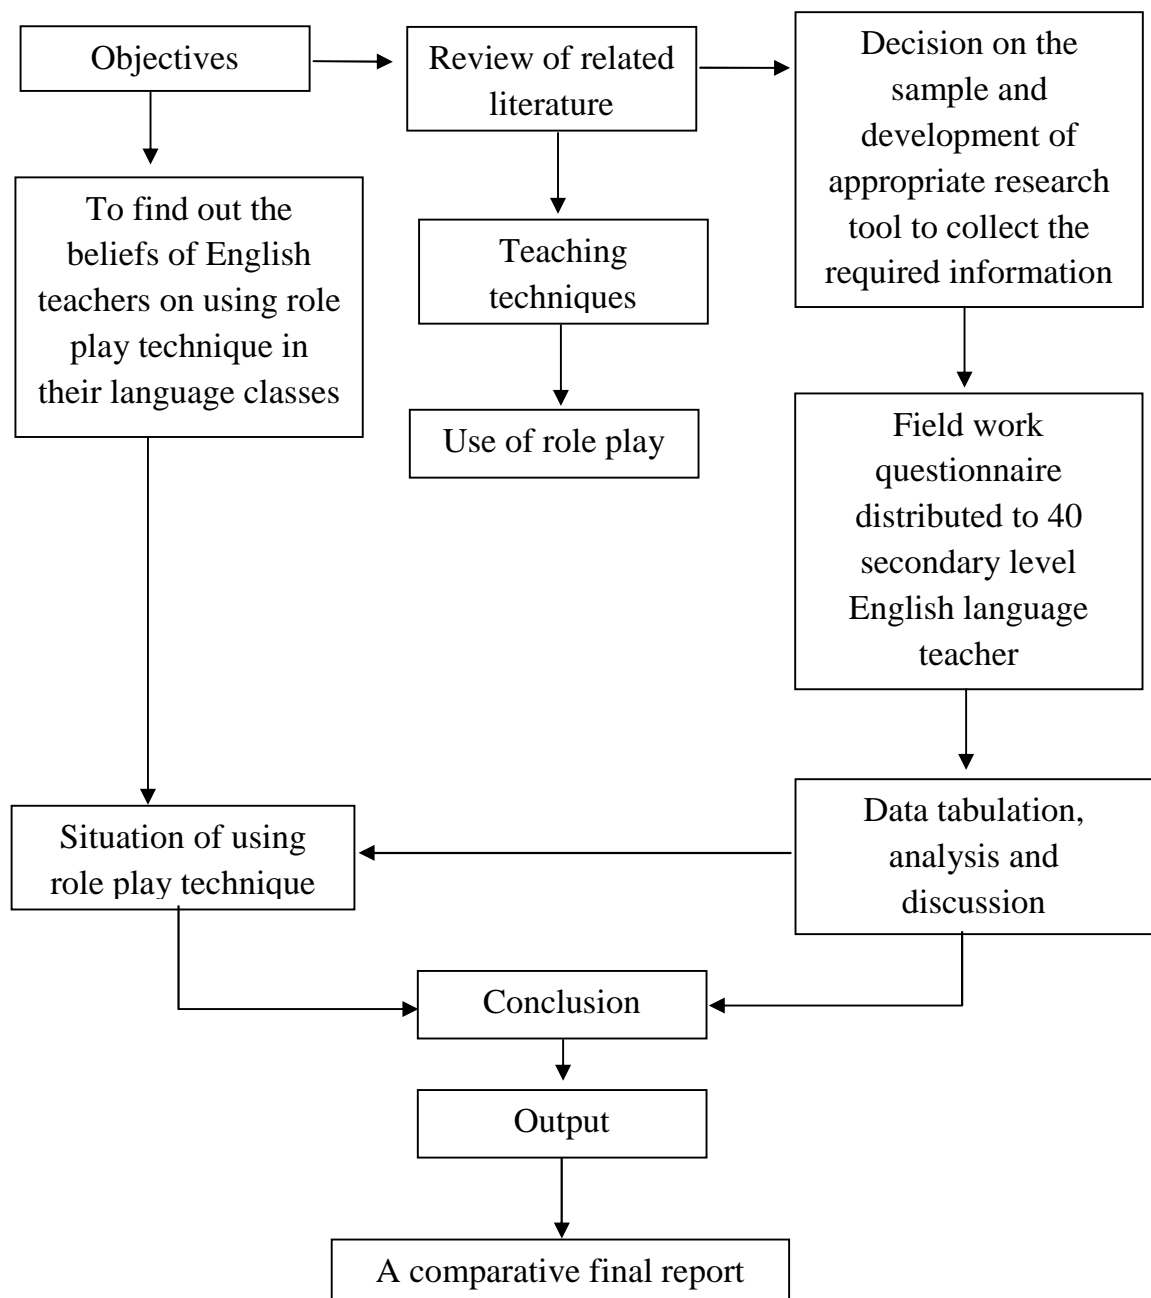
Objectives

Review of related literature

Decision on the sample and development of appropriate research tool to collect the required information

To find out the beliefs of English teachers on using role play technique in their language classes

Teaching techniques

Use of role play

Field work questionnaire distributed to 40 secondary level English language teacher

Situation of using role play technique

Data tabulation, analysis and discussion

Conclusion

Output

A comparative final report